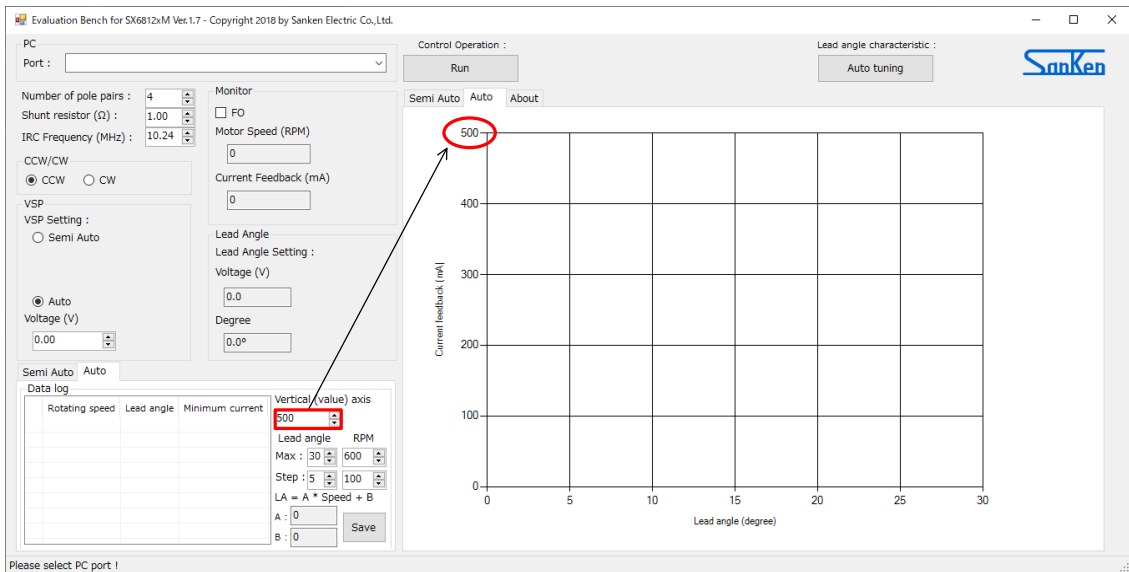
Evaluation Bench for SX6812xM Ver.1.7 - Copyright 2018 by Sanken Electric Co.,Ltd.

PC
Port :

Control Operation :
Run

Lead angle characteristic :
Auto tuning

SanKen

Number of pole pairs : 4
Shunt resistor (Ω) : 1.00
IRC Frequency (MHz) : 10.24

Monitor
FO
Motor Speed (RPM)
0
Current Feedback (mA)
0

CCW/CW
CCW CW

VSP
VSP Setting :
Semi Auto
Auto
Voltage (V)
0.00

Lead Angle
Lead Angle Setting :
Voltage (V)
0.0
Degree
0.0°

Semi Auto Auto About

Semi Auto Auto
Data log

| Rotating speed | Lead angle | Minimum current |
|---|---|---|

Vertical (value) axis
500
Lead angle RPM
Max : 30 600
Step : 5 100
LA = A * Speed + B
A : 0
B : 0
Save

500
400
300
200
100
0
Current feedback (mA)
0 5 10 15 20 25 30
Lead angle (degree)

Please select PC port !